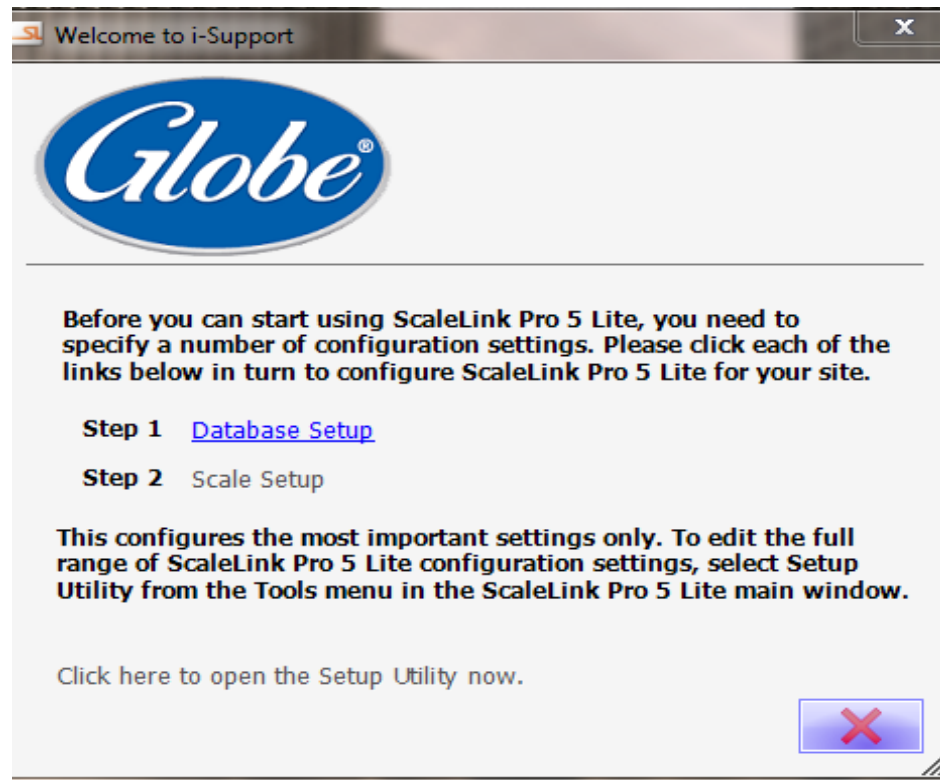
SL Welcome to i-Support

Globe®

Before you can start using ScaleLink Pro 5 Lite, you need to specify a number of configuration settings. Please click each of the links below in turn to configure ScaleLink Pro 5 Lite for your site.

Step 1 Database Setup

Step 2 Scale Setup

This configures the most important settings only. To edit the full range of ScaleLink Pro 5 Lite configuration settings, select Setup Utility from the Tools menu in the ScaleLink Pro 5 Lite main window.

Click here to open the Setup Utility now.